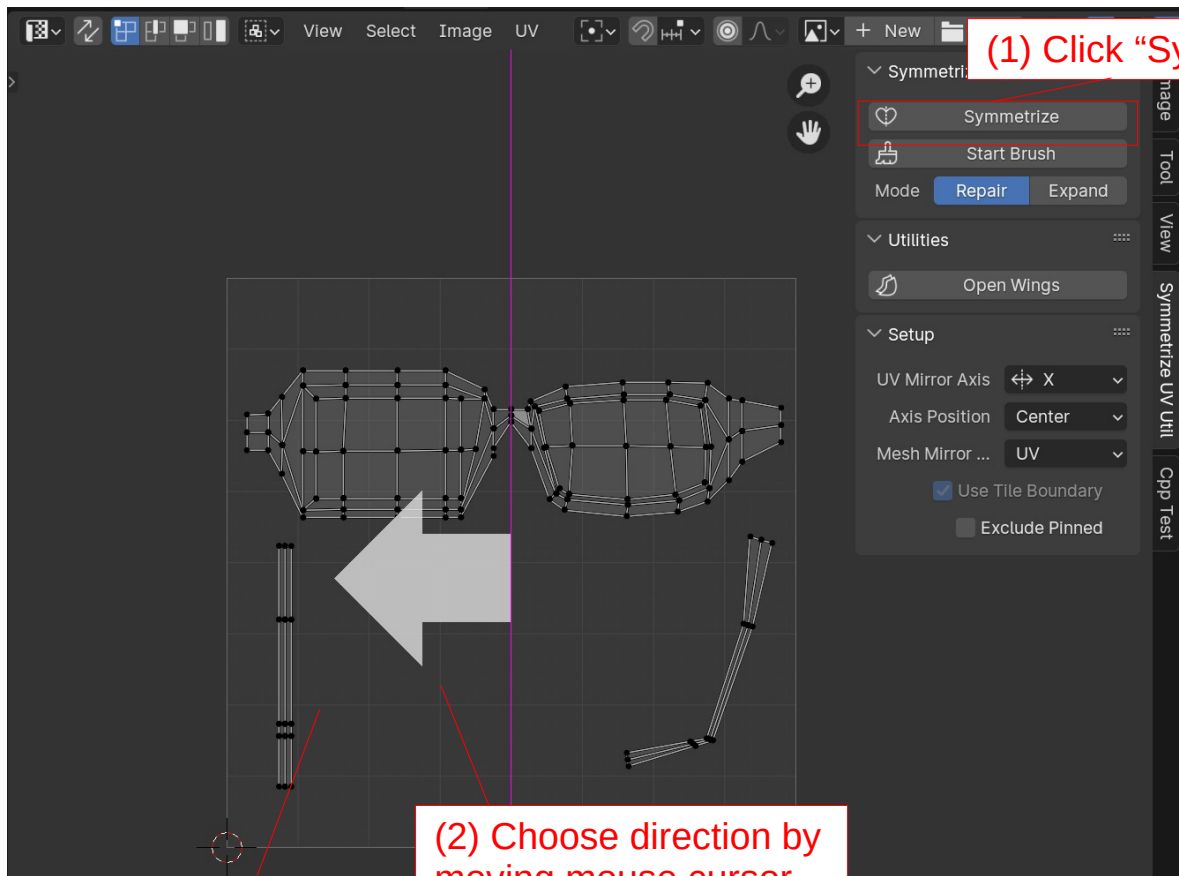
View Select Image UV + New

(1) Click “Sy

Symmetriz

Symmetrize

Start Brush

Mode Repair Expand

Utilities

Open Wings

Setup

UV Mirror Axis X

Axis Position Center

Mesh Mirror ... UV

Use Tile Boundary

Exclude Pinned

Image

Tool

View

Symmetrize UV Util

Cpp Test

(2) Choose direction by

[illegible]